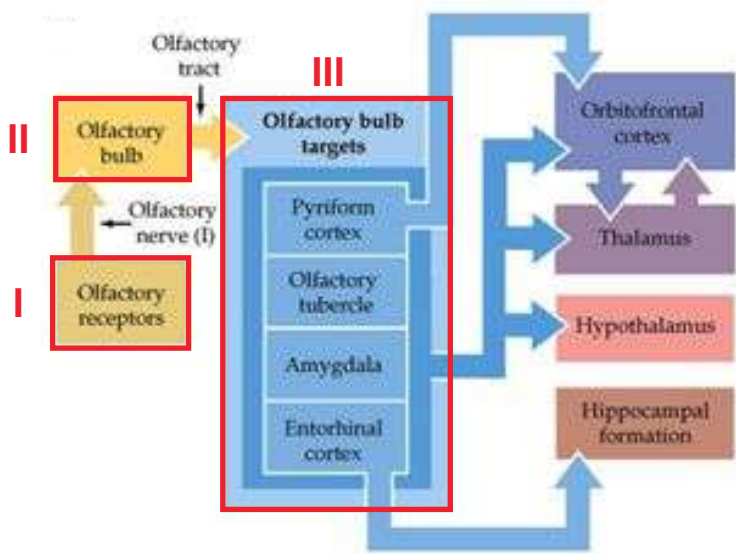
Olfactory tract

III

II

Olfactory bulb

Olfactory bulb targets

Pyriform cortex

Olfactory nerve (I)

Olfactory tubercle

I

Olfactory receptors

Amygdala

Entorhinal cortex

Orbitofrontal cortex

Thalamus

Hypothalamus

Hippocampal formation